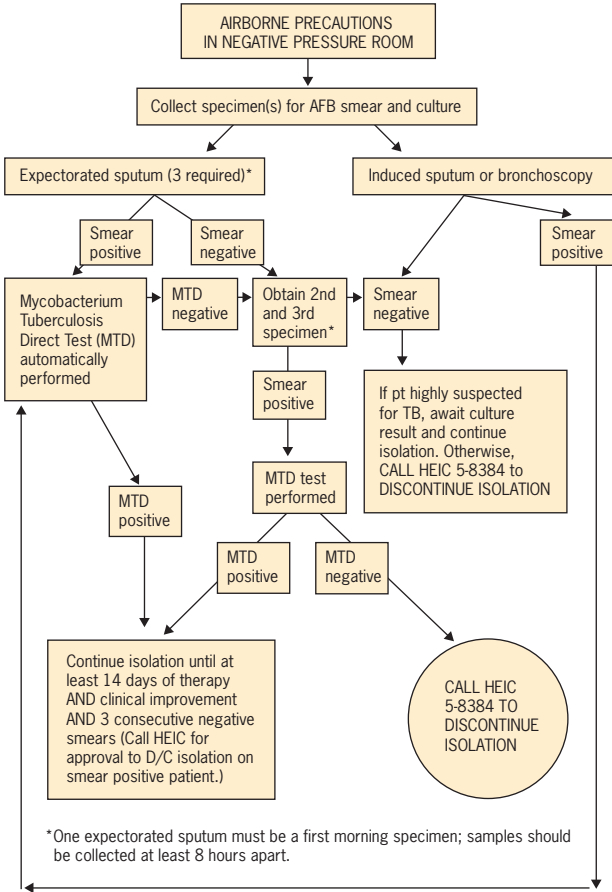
AIRBORNE PRECAUTIONS IN NEGATIVE PRESSURE ROOM

Collect specimen(s) for AFB smear and culture

Expectorated sputum (3 required)*

Induced sputum or bronchoscopy

Smear positive

Smear negative

Smear positive

Mycobacterium Tuberculosis Direct Test (MTD) automatically performed

MTD negative

Obtain 2nd and 3rd specimen*

Smear negative

Smear positive

If pt highly suspected for TB, await culture result and continue isolation. Otherwise, CALL HEIC 5-8384 to DISCONTINUE ISOLATION

MTD positive

MTD test performed

MTD positive

MTD negative

Continue isolation until at least 14 days of therapy AND clinical improvement AND 3 consecutive negative smears (Call HEIC for approval to D/C isolation on smear positive patient.)

CALL HEIC 5-8384 TO DISCONTINUE ISOLATION

*One expectorated sputum must be a first morning specimen; samples should be collected at least 8 hours apart.